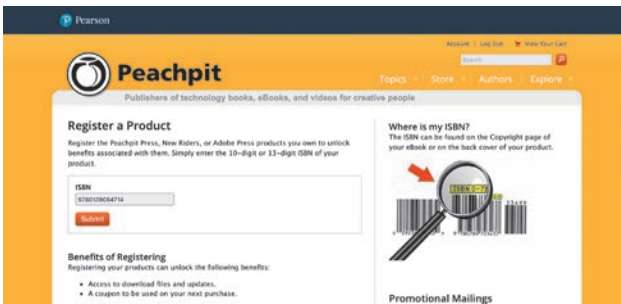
Pearson

Account | Log Out | View Your Cart

Search

Peachpit

Topics ▾ Store ▾ Authors Explore ▾

Publishers of technology books, eBooks, and videos for creative people

Register a Product

Register the Peachpit Press, New Riders, or Adobe Press products you own to unlock benefits associated with them. Simply enter the 10-digit or 13-digit ISBN of your product.

ISBN

9780138084714

Submit

Benefits of Registering

Registering your products can unlock the following benefits:

• Access to download files and updates.
• A coupon to be used on your next purchase.

Where is my ISBN?

The ISBN can be found on the Copyright page of your eBook or on the back cover of your product.

ISBN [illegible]

Promotional Mailings